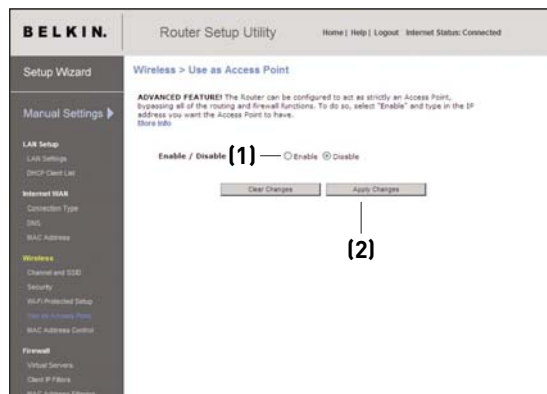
BELKIN.

Router Setup Utility

Home | Help | Logout Internet Status: Connected

Setup Wizard

Manual Settings ▶

LAN Setup

LAN Settings

DHCP Client List

Internet WAN

Connection Type

DNS

MAC Address

Wireless

Channel and SSID

Security

Wi-Fi Protected Setup

Use as Access Point

MAC Address Control

Firewall

Virtual Servers

Client IP Filters

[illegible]

Wireless > Use as Access Point

ADVANCED FEATURE! The Router can be configured to act as strictly an Access Point, bypassing all of the routing and firewall functions. To do so, select "Enable" and type in the IP address you want the Access Point to have. More Info

Enable / Disable (1) ○ Enable ◉ Disable

Clear Changes

Apply Changes

(2)